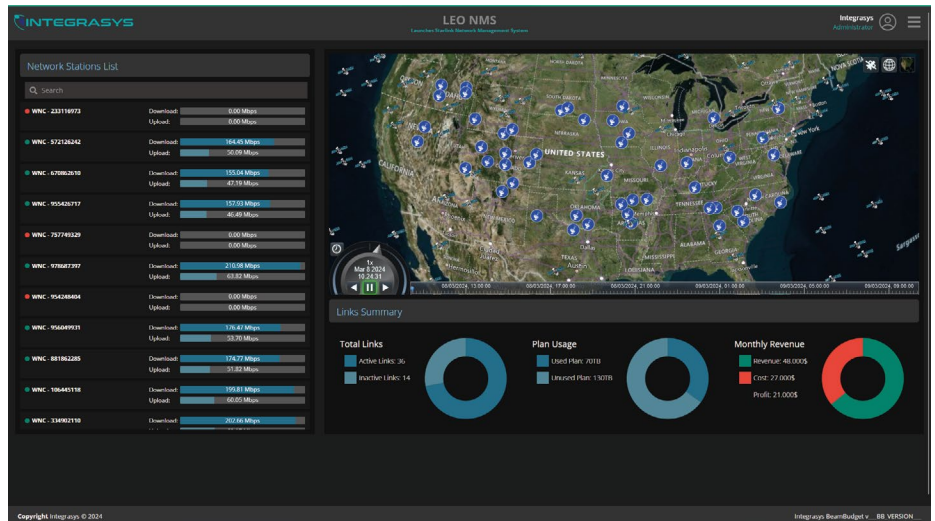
INTEGRASYS

LEO NMS
Low Earth Orbit Network Management System

Integrasys
Administrator

Network Stations List

Search

| | | |
|---|---|---|
| WNC - 233116973 | Download: | 0.00 Mbps |
| | Upload: | 0.00 Mbps |
| WNC - 572126242 | Download: | 164.45 Mbps |
| | Upload: | 36.09 Mbps |
| WNC - 670862610 | Download: | 155.04 Mbps |
| | Upload: | 47.19 Mbps |
| WNC - 955426717 | Download: | 157.03 Mbps |
| | Upload: | 46.49 Mbps |
| WNC - 757749329 | Download: | 0.00 Mbps |
| | Upload: | 0.00 Mbps |
| WNC - 978687397 | Download: | 210.08 Mbps |
| | Upload: | 63.82 Mbps |
| WNC - 954248404 | Download: | 0.00 Mbps |
| | Upload: | 0.00 Mbps |
| WNC - 956049931 | Download: | 176.47 Mbps |
| | Upload: | 53.70 Mbps |
| WNC - 881862285 | Download: | 174.77 Mbps |
| | Upload: | 51.82 Mbps |
| WNC - 106445118 | Download: | 199.81 Mbps |
| | Upload: | 60.05 Mbps |
| WNC - 334902110 | Download: | 202.66 Mbps |

UNITED STATES
CALIFORNIA
KANSAS
OKLAHOMA
TEXAS
TENNESSEE
ALABAMA
OHIO
Austin

1x
Mar 8 2024
10:24:31

09/03/2024, 13:00:00
09/03/2024, 17:00:00
09/03/2024, 21:00:00
09/03/2024, 01:00:00
09/03/2024, 05:00:00
09/03/2024, 09:00:00

Links Summary

Total Links
Active Links: 36
Inactive Links: 14

Plan Usage
Used Plan: 70TB
Unused Plan: 130TB

Monthly Revenue
Revenue: 48.000$
Cost: 27.000$
Profit: 21.000$

Copyright Integrasys © 2024

Integrasys BeamBudget v__BB_VERSION__